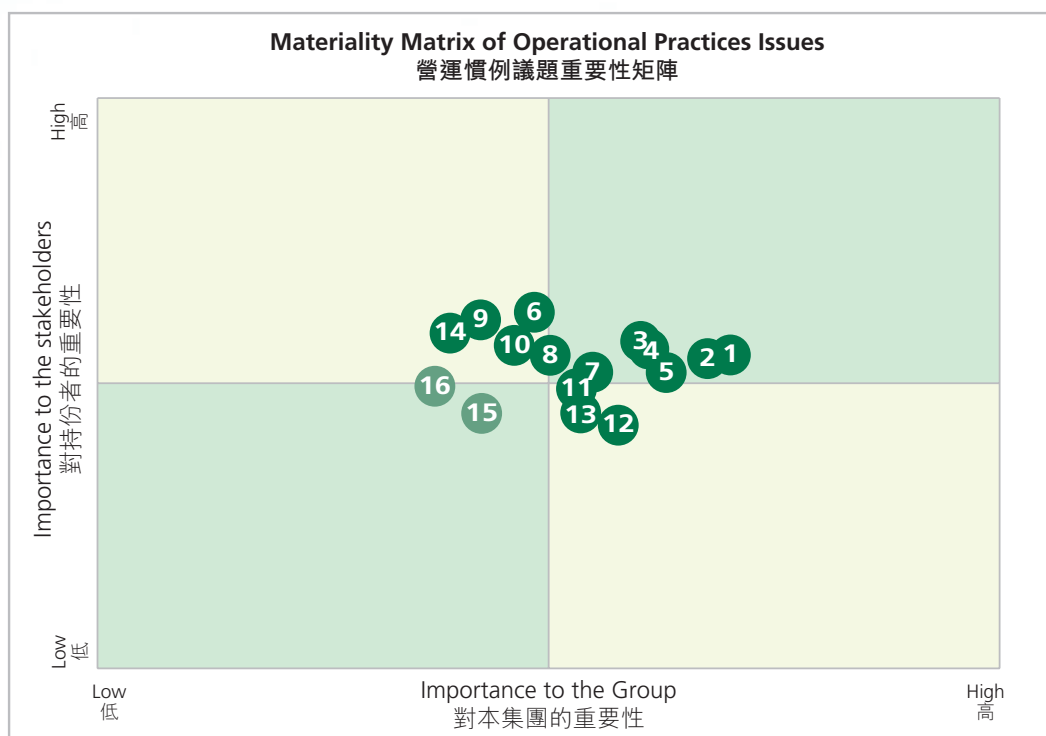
Materiality Matrix of Operational Practices Issues
營運慣例議題重要性矩陣

High
高

Importance to the stakeholders
對持份者的重要性

Low
低

14 9 6 10 8 3 4 2 1 5 7 16 11 15 13 12

Low
低

Importance to the Group
對本集團的重要性

High
高